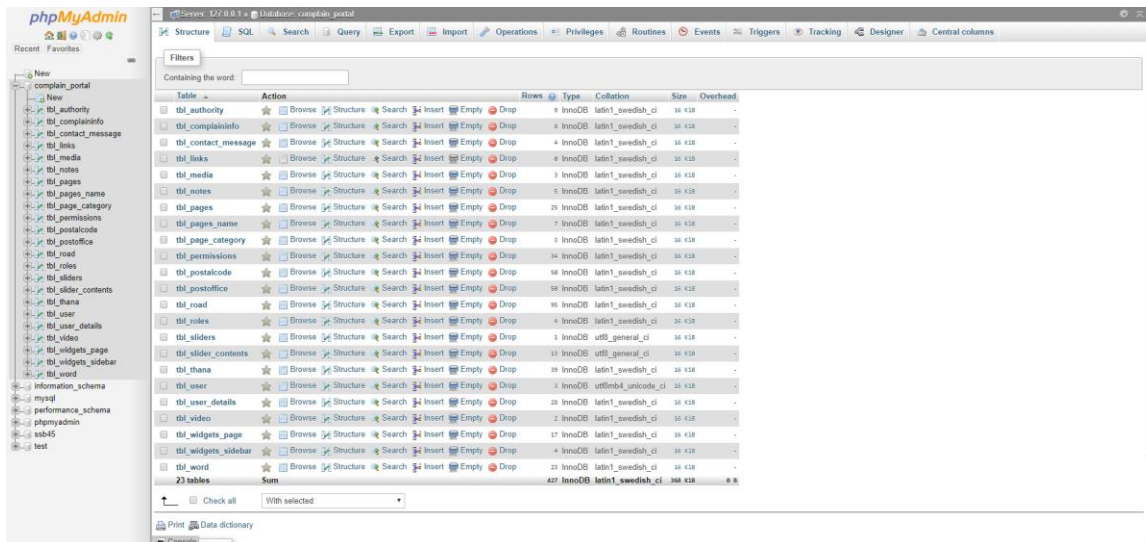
phpMyAdmin

Recent Favorites

New
complain_portal
New
tbl_authority
tbl_complaininfo
tbl_contact_message
tbl_links
tbl_media
tbl_notes
tbl_pages
tbl_pages_name
tbl_page_category
tbl_permissions
tbl_postalcode
tbl_postoffice
tbl_road
tbl_roles
tbl_sliders
tbl_slider_contents
tbl_thana
tbl_user
tbl_user_details
tbl_video
tbl_widgets_page
tbl_widgets_sidebar
tbl_word
information_schema
mysql
performance_schema
phpmyadmin
ssb45
test

Server: 127.0.0.1 » Database: complain_portal

Structure SQL Search Query Export Import Operations Privileges Routines Events Triggers Tracking Designer Central columns

Filters

Containing the word:

| Table | Action | Rows | Type | Collation | Size | Overhead |
|---|---|---|---|---|---|---|
| tbl_authority | Browse Structure Search Insert Empty Drop | 9 | InnoDB | latin1_swedish_ci | 16 KiB | - |
| tbl_complaininfo | Browse Structure Search Insert Empty Drop | 8 | InnoDB | latin1_swedish_ci | 16 KiB | - |
| tbl_contact_message | Browse Structure Search Insert Empty Drop | 4 | InnoDB | latin1_swedish_ci | 16 KiB | - |
| tbl_links | Browse Structure Search Insert Empty Drop | 6 | InnoDB | latin1_swedish_ci | 16 KiB | - |
| tbl_media | Browse Structure Search Insert Empty Drop | 3 | InnoDB | latin1_swedish_ci | 16 KiB | - |
| tbl_notes | Browse Structure Search Insert Empty Drop | 5 | InnoDB | latin1_swedish_ci | 16 KiB | - |
| tbl_pages | Browse Structure Search Insert Empty Drop | 25 | InnoDB | latin1_swedish_ci | 16 KiB | - |
| tbl_pages_name | Browse Structure Search Insert Empty Drop | 7 | InnoDB | latin1_swedish_ci | 16 KiB | - |
| tbl_page_category | Browse Structure Search Insert Empty Drop | 3 | InnoDB | latin1_swedish_ci | 16 KiB | - |
| tbl_permissions | Browse Structure Search Insert Empty Drop | 34 | InnoDB | latin1_swedish_ci | 16 KiB | - |
| tbl_postalcode | Browse Structure Search Insert Empty Drop | 58 | InnoDB | latin1_swedish_ci | 16 KiB | - |
| tbl_postoffice | Browse Structure Search Insert Empty Drop | 58 | InnoDB | latin1_swedish_ci | 16 KiB | - |
| tbl_road | Browse Structure Search Insert Empty Drop | 95 | InnoDB | latin1_swedish_ci | 16 KiB | - |
| tbl_roles | Browse Structure Search Insert Empty Drop | 4 | InnoDB | latin1_swedish_ci | 16 KiB | - |
| tbl_sliders | Browse Structure Search Insert Empty Drop | 1 | InnoDB | utf8_general_ci | 16 KiB | - |
| tbl_slider_contents | Browse Structure Search Insert Empty Drop | 13 | InnoDB | utf8_general_ci | 16 KiB | - |
| tbl_thana | Browse Structure Search Insert Empty Drop | 39 | InnoDB | latin1_swedish_ci | 16 KiB | - |
| tbl_user | Browse Structure Search Insert Empty Drop | 3 | InnoDB | utf8mb4_unicode_ci | 16 KiB | - |
| tbl_user_details | Browse Structure Search Insert Empty Drop | 28 | InnoDB | latin1_swedish_ci | 16 KiB | - |
| tbl_video | Browse Structure Search Insert Empty Drop | 2 | InnoDB | latin1_swedish_ci | 16 KiB | - |
| tbl_widgets_page | Browse Structure Search Insert Empty Drop | 17 | InnoDB | latin1_swedish_ci | 16 KiB | - |
| tbl_widgets_sidebar | Browse Structure Search Insert Empty Drop | 4 | InnoDB | latin1_swedish_ci | 16 KiB | - |
| tbl_word | Browse Structure Search Insert Empty Drop | 23 | InnoDB | latin1_swedish_ci | 16 KiB | - |
| 23 tables | Sum | 427 | InnoDB | latin1_swedish_ci | 368 KiB | 0 B |

Check all With selected:

Print Data dictionary

Console